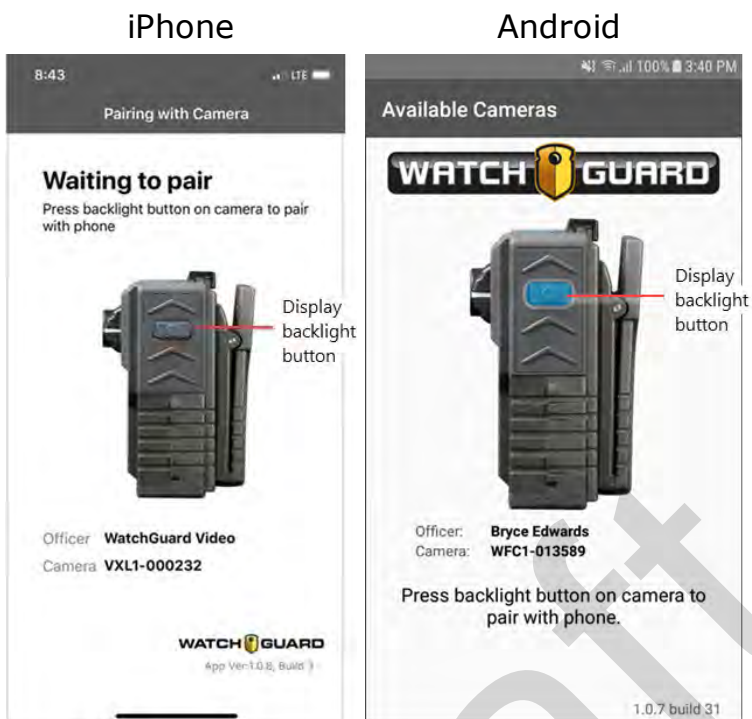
iPhone

8:43 LTE

Pairing with Camera

Waiting to pair

Press backlight button on camera to pair with phone

Display backlight button

Officer WatchGuard Video

Camera VXL1-000232

WATCH GUARD

App Ver 1.0.8, Build 1

Android

100% 3:40 PM

Available Cameras

WATCH GUARD

Display backlight button

Officer: Bryce Edwards

Camera: WFC1-013589

Press backlight button on camera to pair with phone.

1.0.7 build 31